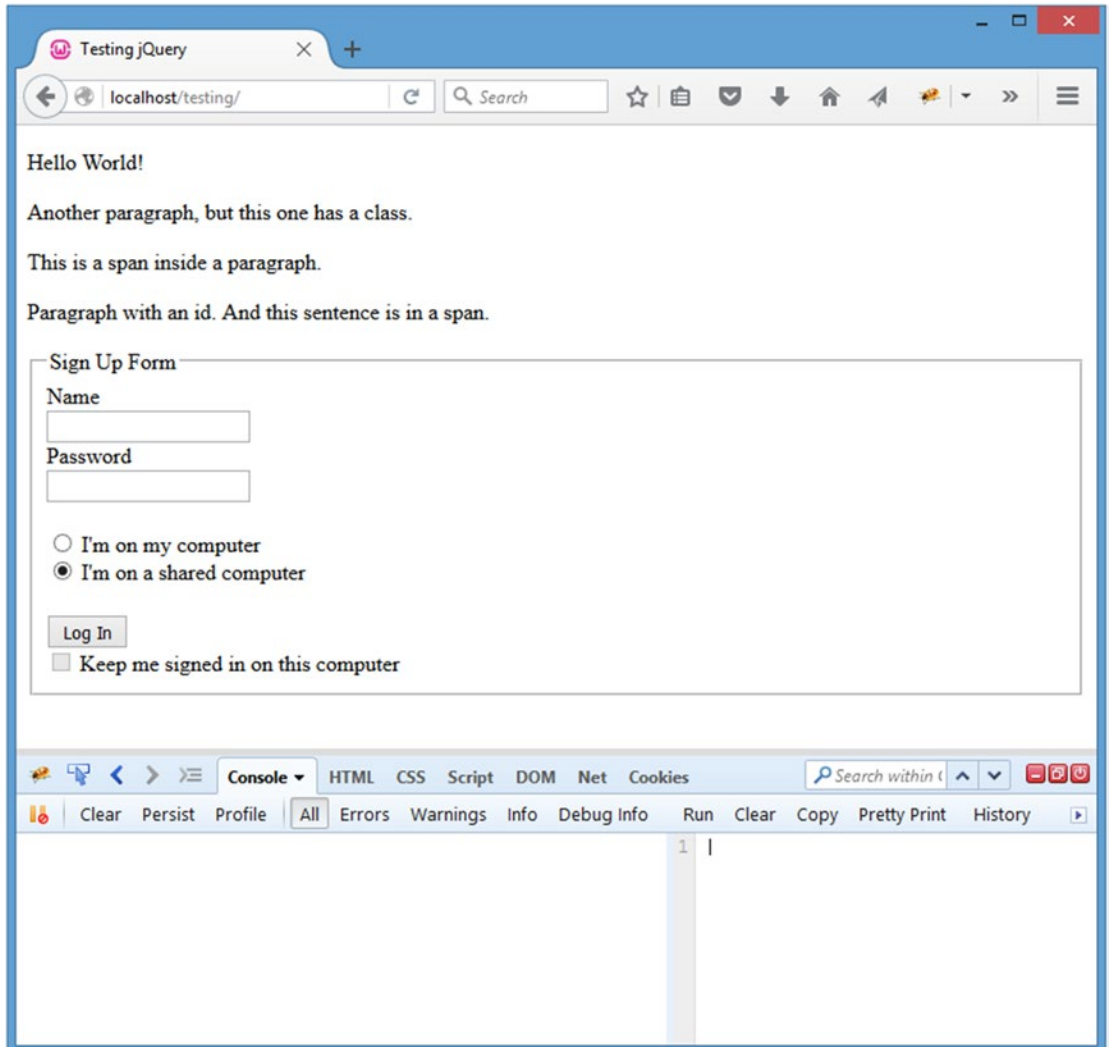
Testing jQuery

localhost/testing/

Search

Hello World!

Another paragraph, but this one has a class.

This is a span inside a paragraph.

Paragraph with an id. And this sentence is in a span.

Sign Up Form

Name

Password

I'm on my computer

I'm on a shared computer

Log In

Keep me signed in on this computer

Console ▾ HTML CSS Script DOM Net Cookies

Search within (

Clear Persist Profile All Errors Warnings Info Debug Info Run Clear Copy Pretty Print History

1